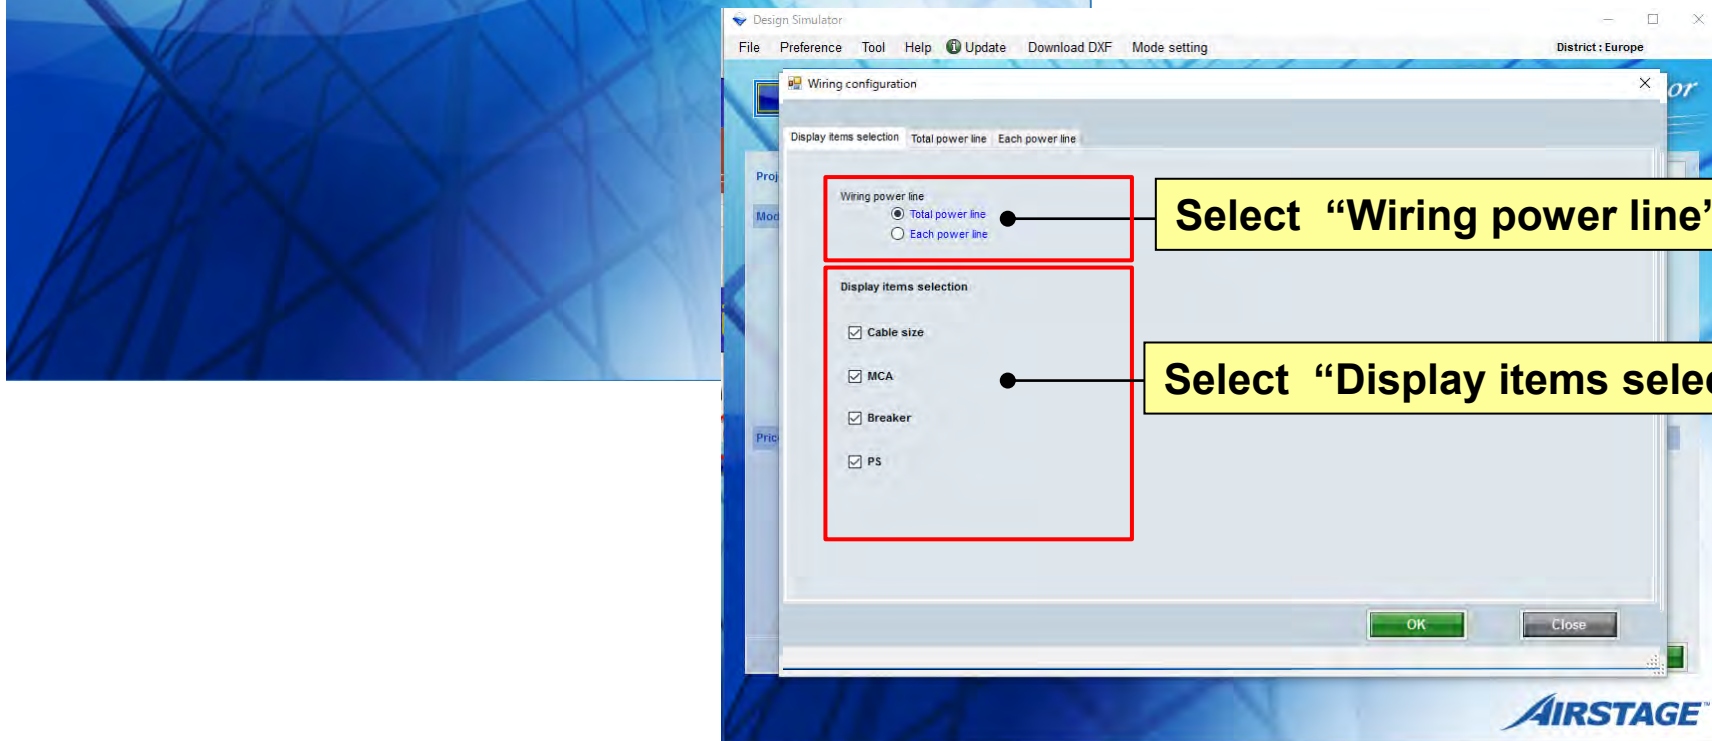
Design Simulator

File Preference Tool Help Update Download DXF Mode setting District : Europe

Wiring configuration

Display items selection Total power line Each power line

Proj

Mod

Pric

Wiring power line
Total power line
Each power line

Display items selection

Cable size

MCA

Breaker

PS

Select “Wiring power line’

Select “Display items selec

OK Close

AIRSTAGE